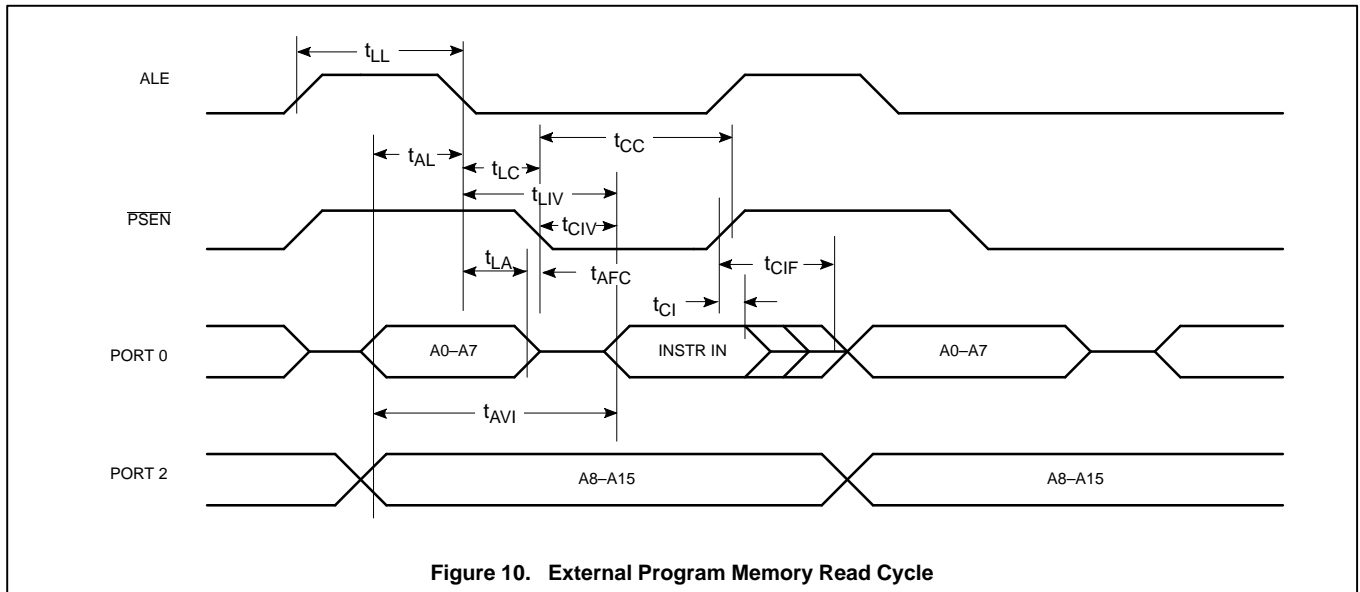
$t_{LL}$

ALE

$t_{CC}$

$t_{AL}$

$t_{LC}$

$t_{LIV}$

$\overline{PSEN}$

$t_{CIV}$

$t_{LA}$

$t_{AFC}$

$t_{CIF}$

$t_{CI}$

PORT 0

A0–A7

INSTR IN

A0–A7

$t_{AVI}$

PORT 2

A8–A15

A8–A15

Figure 10. External Program Memory Read Cycle